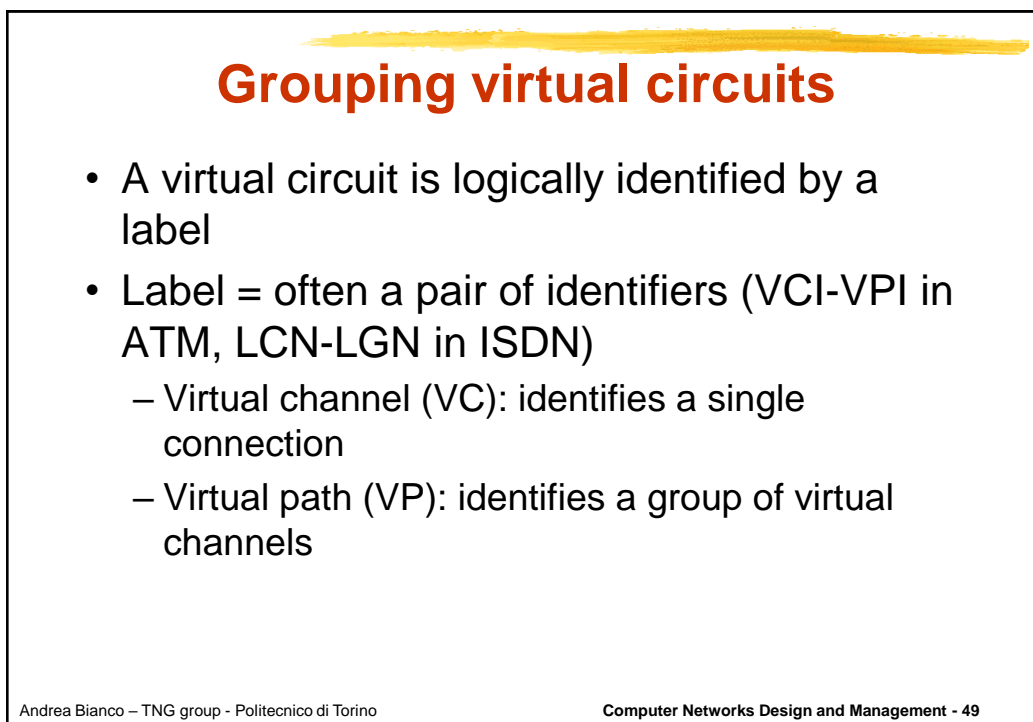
Grouping virtual circuits

- A virtual circuit is logically identified by a label
- Label = often a pair of identifiers (VCI-VPI in ATM, LCN-LGN in ISDN)
  – Virtual channel (VC): identifies a single connection
  – Virtual path (VP): identifies a group of virtual channels

Andrea Bianco – TNG group - Politecnico di Torino

Computer Networks Design and Management - 49